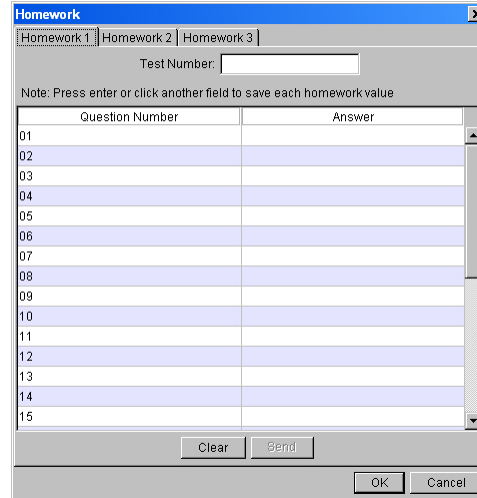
Homework

Homework 1 | Homework 2 | Homework 3

Test Number:

Note: Press enter or click another field to save each homework value

| Question Number | Answer |
|---|---|
| 01 | |
| 02 | |
| 03 | |
| 04 | |
| 05 | |
| 06 | |
| 07 | |
| 08 | |
| 09 | |
| 10 | |
| 11 | |
| 12 | |
| 13 | |
| 14 | |
| 15 | |

Clear Send

OK Cancel